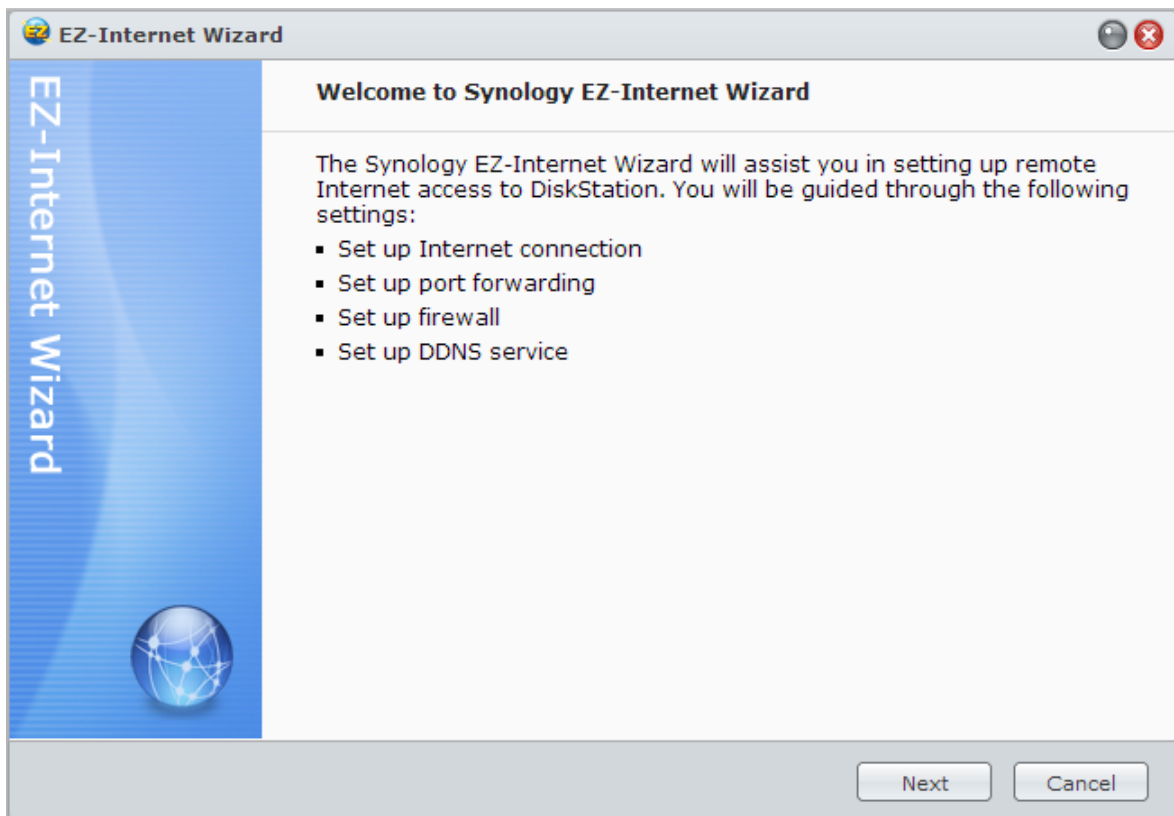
EZ EZ-Internet Wizard

EZ-Internet Wizard

Welcome to Synology EZ-Internet Wizard

The Synology EZ-Internet Wizard will assist you in setting up remote Internet access to DiskStation. You will be guided through the following settings:

- Set up Internet connection
- Set up port forwarding
- Set up firewall
- Set up DDNS service

Next Cancel